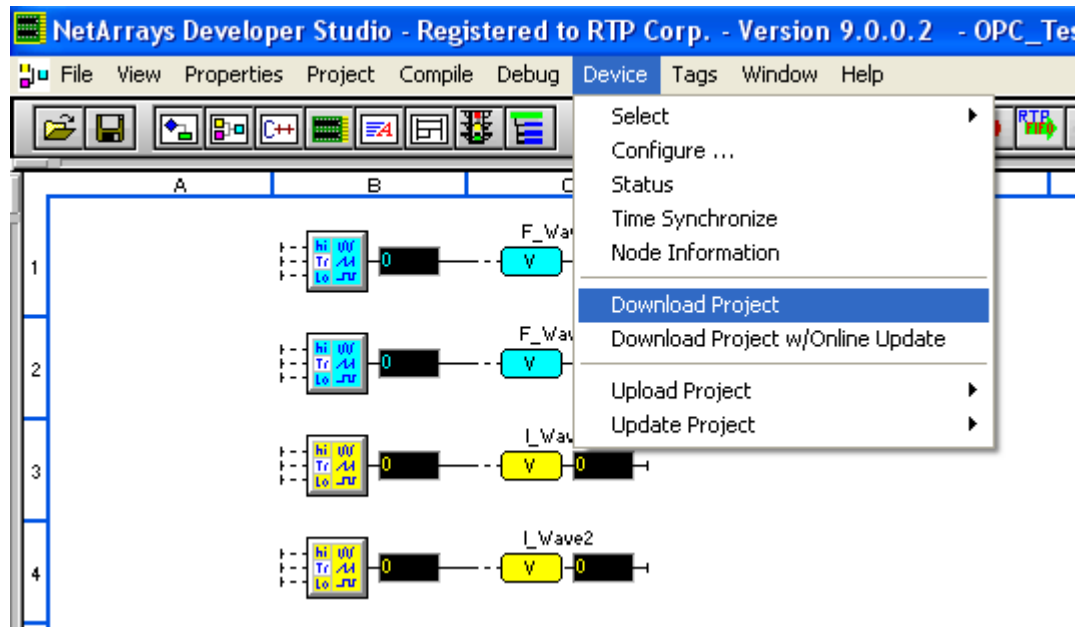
NetArrays Developer Studio - Registered to RTP Corp. - Version 9.0.0.2 - OPC_Tes

File View Properties Project Compile Debug Device Tags Window Help

C++

RTP FIFO

A B C

1 hi Tr Lo 0 F_Wav V

2 hi Tr Lo 0 F_Wav V

3 hi Tr Lo 0 I_Wav V 0

4 hi Tr Lo 0 I_Wave2 V 0

Select
Configure ...
Status
Time Synchronize
Node Information
Download Project
Download Project w/Online Update
Upload Project
Update Project